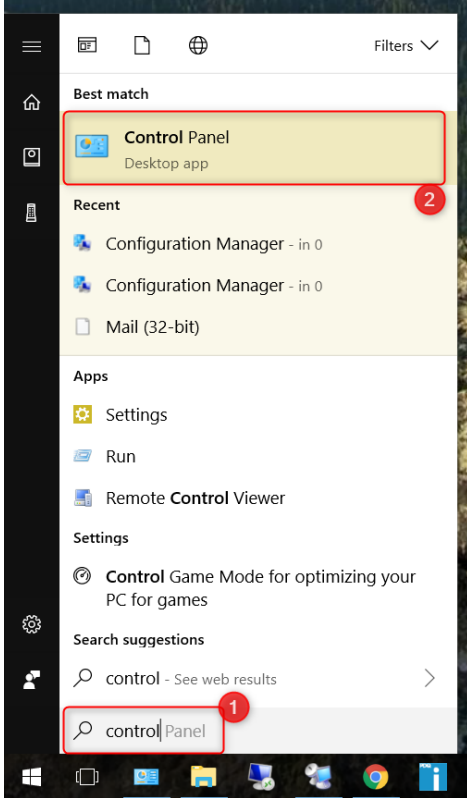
Filters

Best match

Control Panel
Desktop app

2

Recent

Configuration Manager - in 0

Configuration Manager - in 0

Mail (32-bit)

Apps

Settings

Run

Remote Control Viewer

Settings

Control Game Mode for optimizing your PC for games

Search suggestions

control - See web results

1

control Panel